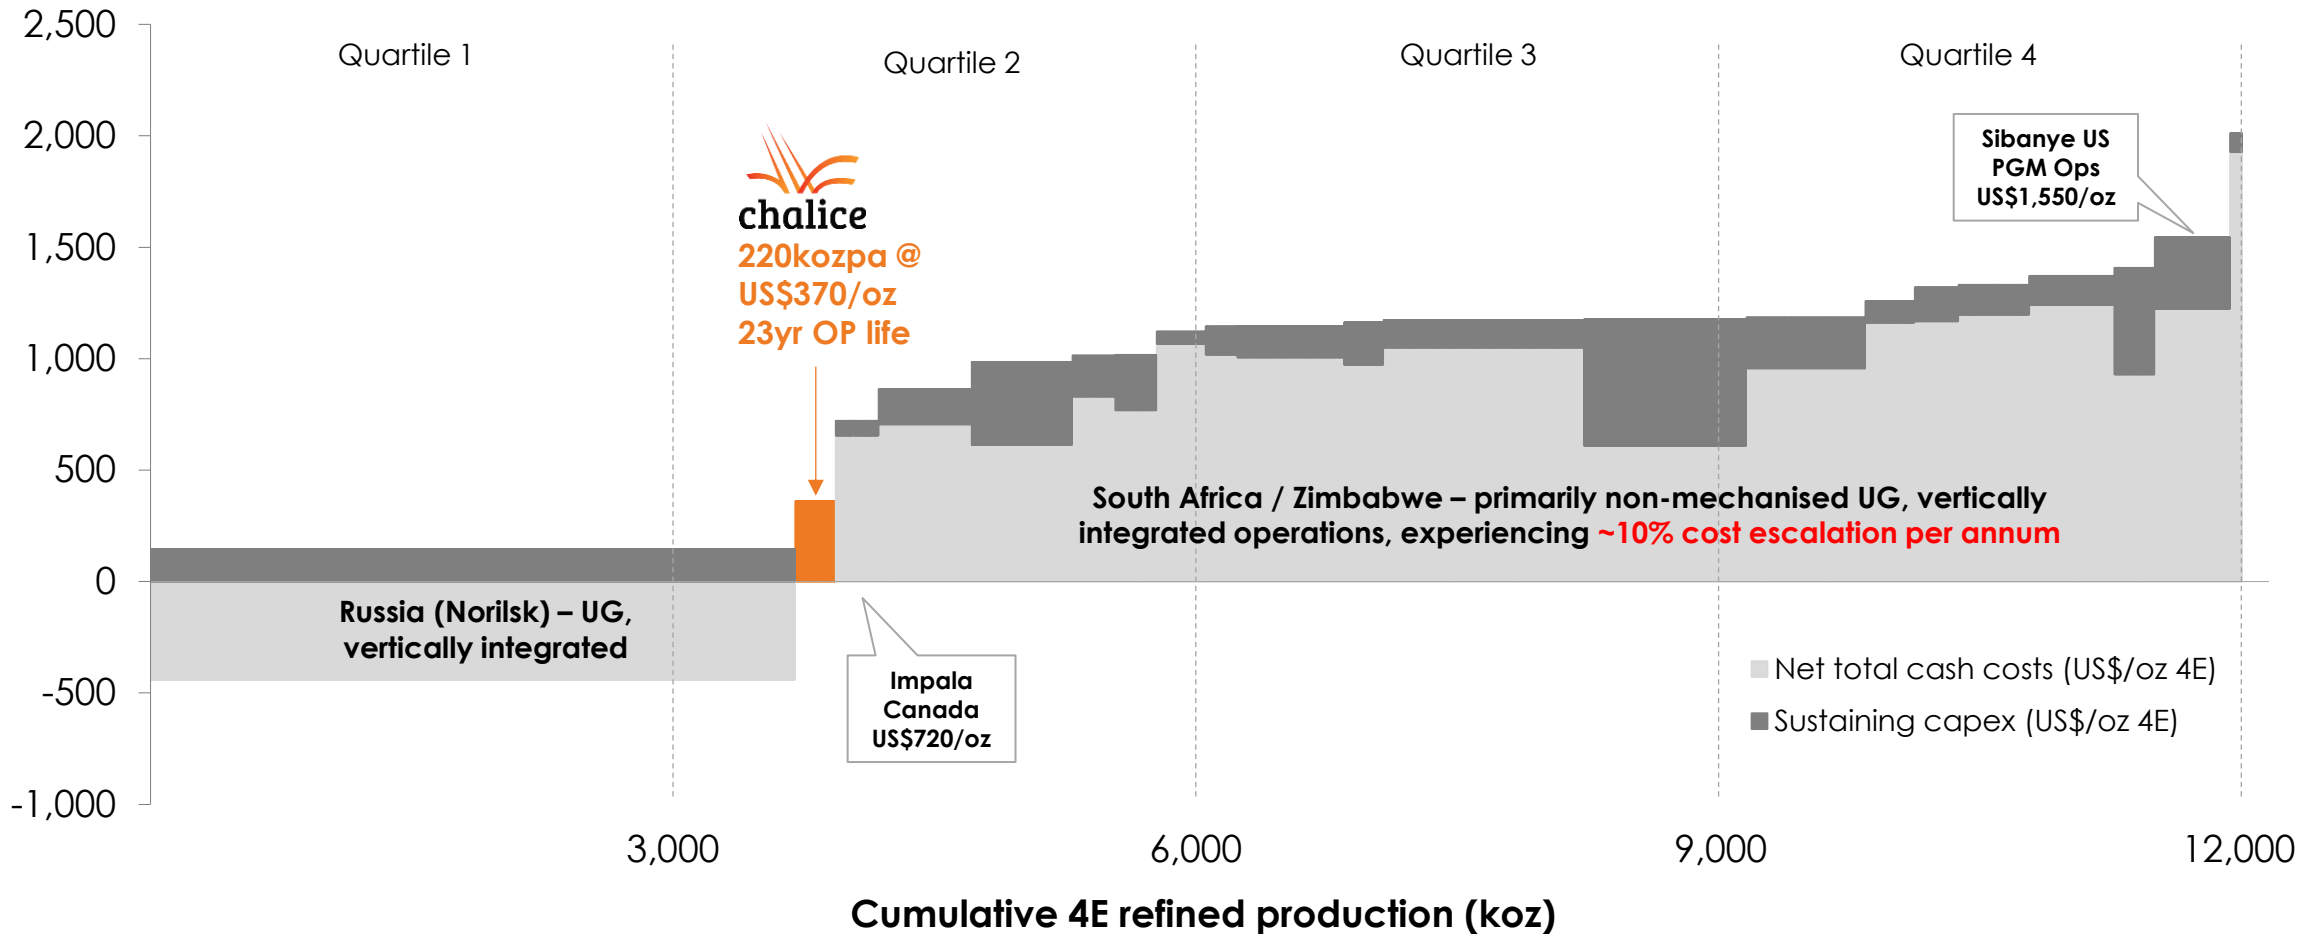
2,500
2,000
1,500
1,000
500
0
-500
-1,000

Quartile 1
Quartile 2
Quartile 3
Quartile 4

chalice
220kozpa @
US$370/oz
23yr OP life

Sibanye US
PGM Ops
US$1,550/oz

South Africa / Zimbabwe – primarily non-mechanised UG, vertically integrated operations, experiencing ~10% cost escalation per annum

Russia (Norilsk) – UG, vertically integrated

Impala
Canada
US$720/oz

Net total cash costs (US$/oz 4E)
Sustaining capex (US$/oz 4E)

3,000
6,000
9,000
12,000

Cumulative 4E refined production (koz)